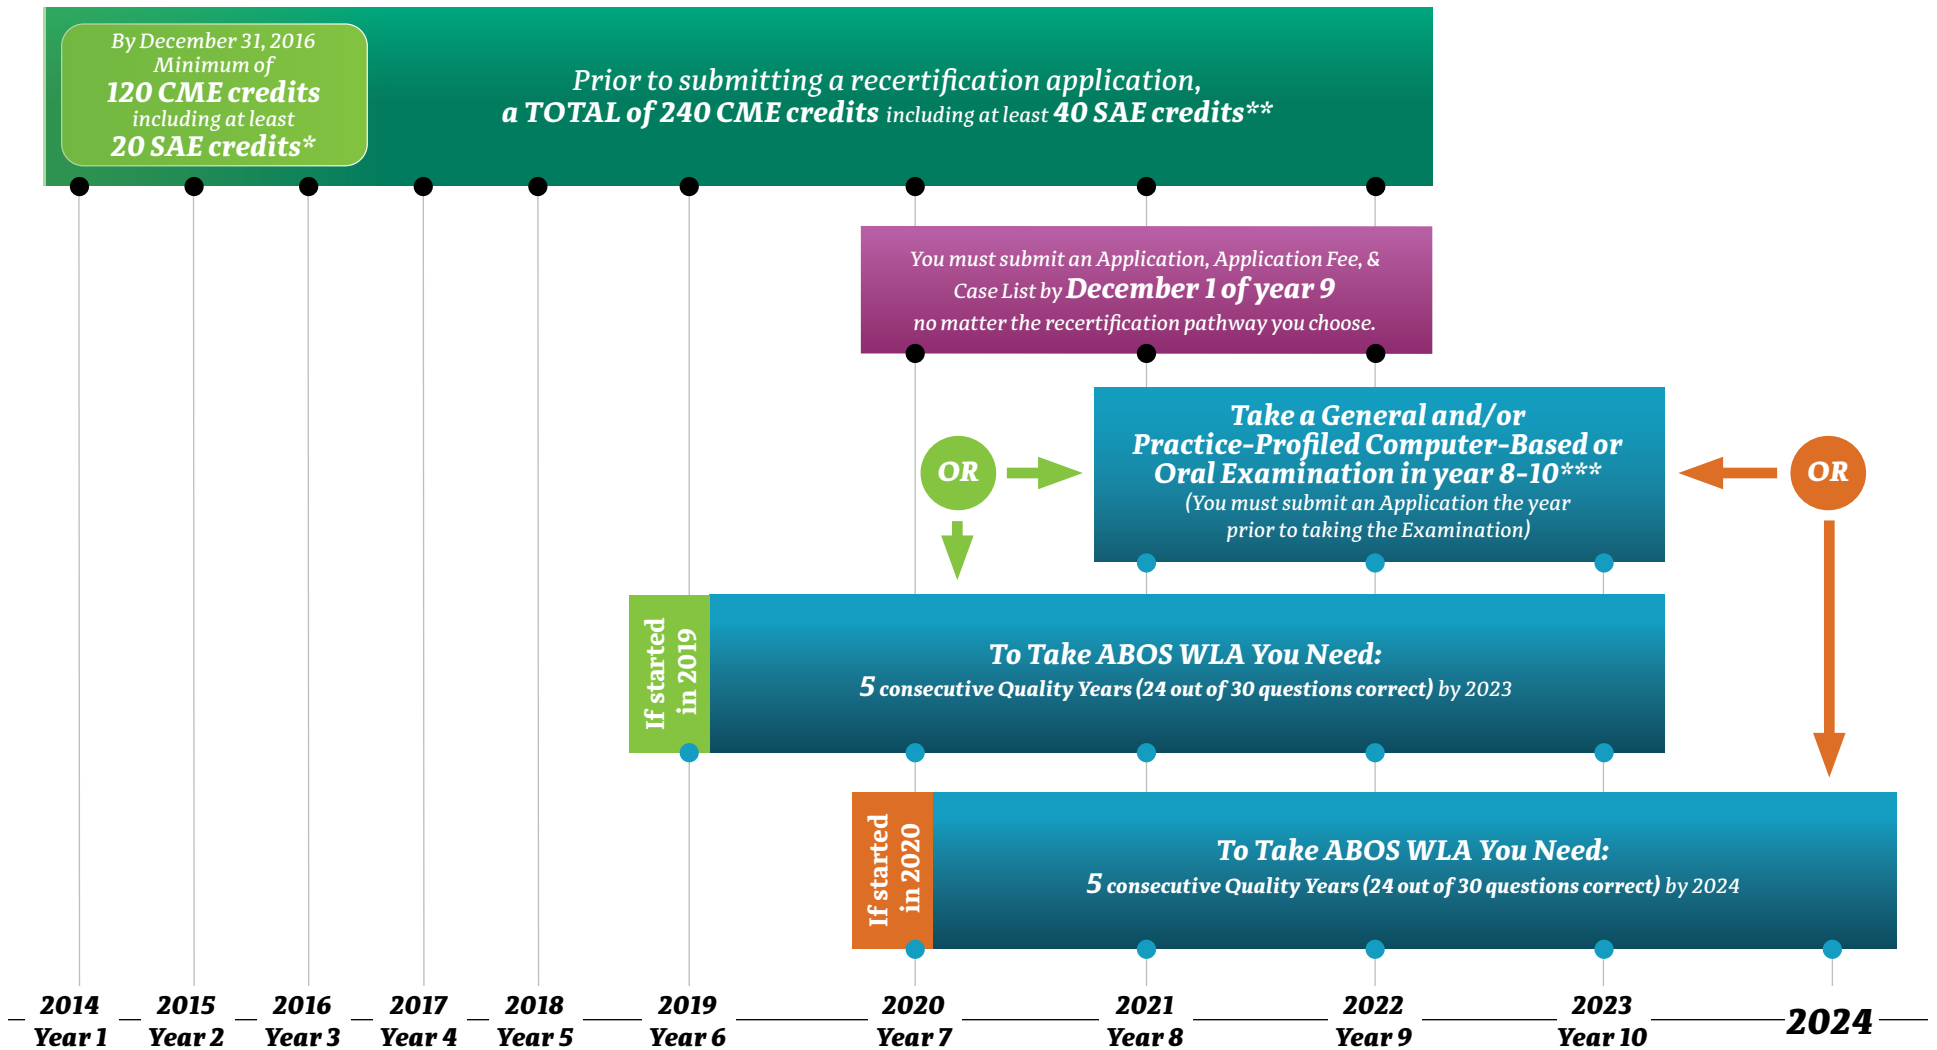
By December 31, 2016
Minimum of
120 CME credits
including at least
20 SAE credits*

Prior to submitting a recertification application,
a TOTAL of 240 CME credits including at least 40 SAE credits**

You must submit an Application, Application Fee, & Case List by December 1 of year 9 no matter the recertification pathway you choose.

OR

Take a General and/or Practice-Profiled Computer-Based or Oral Examination in year 8-10***
(You must submit an Application the year prior to taking the Examination)

OR

If started in 2019

To Take ABOS WLA You Need:
5 consecutive Quality Years (24 out of 30 questions correct) by 2023

If started in 2020

To Take ABOS WLA You Need:
5 consecutive Quality Years (24 out of 30 questions correct) by 2024

2014 Year 1
2015 Year 2
2016 Year 3
2017 Year 4
2018 Year 5
2019 Year 6
2020 Year 7
2021 Year 8
2022 Year 9
2023 Year 10
2024